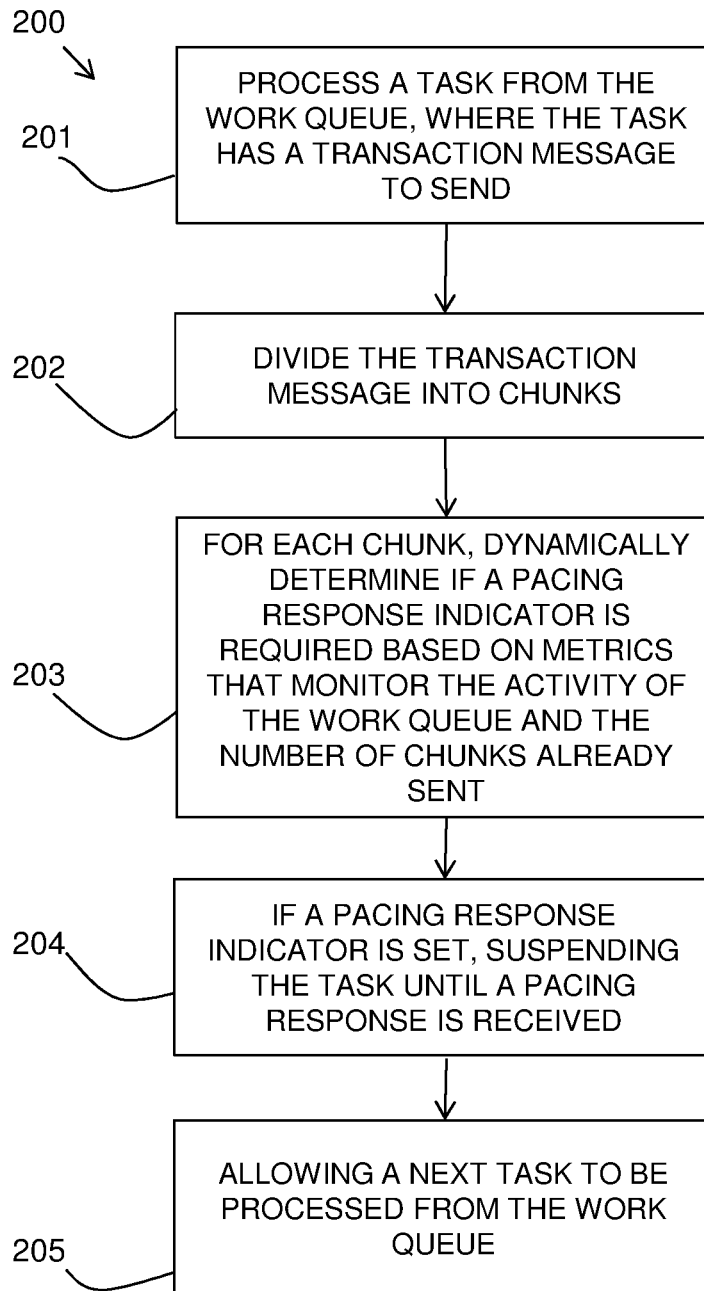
200

201

PROCESS A TASK FROM THE WORK QUEUE, WHERE THE TASK HAS A TRANSACTION MESSAGE TO SEND

202

DIVIDE THE TRANSACTION MESSAGE INTO CHUNKS

203

FOR EACH CHUNK, DYNAMICALLY DETERMINE IF A PACING RESPONSE INDICATOR IS REQUIRED BASED ON METRICS THAT MONITOR THE ACTIVITY OF THE WORK QUEUE AND THE NUMBER OF CHUNKS ALREADY SENT

204

IF A PACING RESPONSE INDICATOR IS SET, SUSPENDING THE TASK UNTIL A PACING RESPONSE IS RECEIVED

205

ALLOWING A NEXT TASK TO BE PROCESSED FROM THE WORK QUEUE